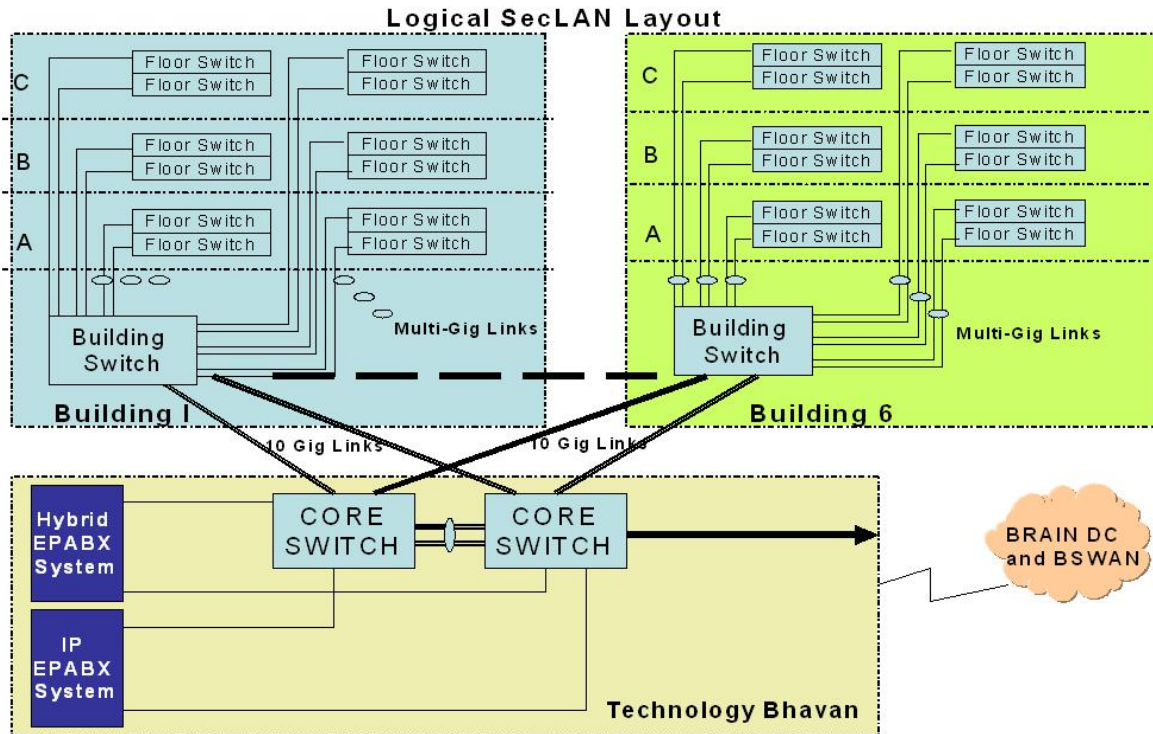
Logical SecLAN Layout

C
Floor Switch
Floor Switch
Floor Switch
Floor Switch

B
Floor Switch
Floor Switch
Floor Switch
Floor Switch

A
Floor Switch
Floor Switch
Floor Switch
Floor Switch

Building Switch

Multi-Gig Links

Building I

C
Floor Switch
Floor Switch
Floor Switch
Floor Switch

B
Floor Switch
Floor Switch
Floor Switch
Floor Switch

A
Floor Switch
Floor Switch
Floor Switch
Floor Switch

Building Switch

Multi-Gig Links

Building 6

10 Gig Links

10 Gig Links

Hybrid EPABX System

IP EPABX System

CORE SWITCH

CORE SWITCH

BRAIN DC and BSWAN

Technology Bhavan